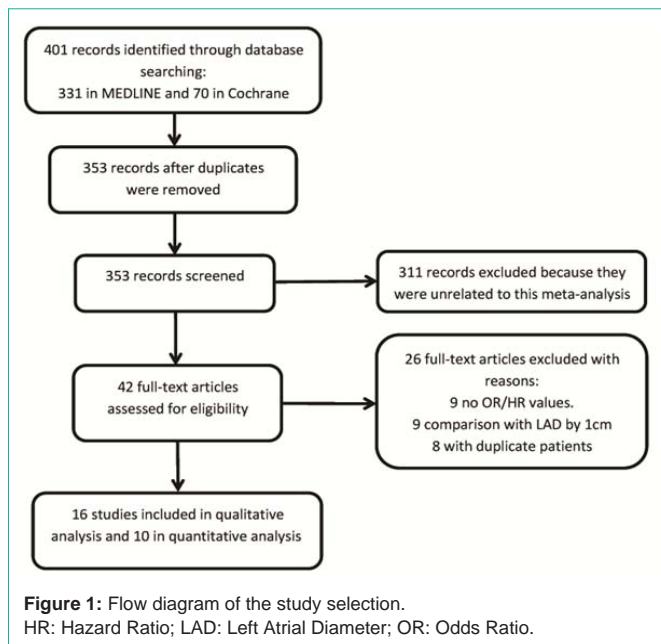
401 records identified through database searching:
331 in MEDLINE and 70 in Cochrane

353 records after duplicates were removed

353 records screened

311 records excluded because they were unrelated to this meta-analysis

42 full-text articles assessed for eligibility

26 full-text articles excluded with reasons:
9 no OR/HR values.
9 comparison with LAD by 1cm
8 with duplicate patients

16 studies included in qualitative analysis and 10 in quantitative analysis

**Figure 1:** Flow diagram of the study selection.
HR: Hazard Ratio; LAD: Left Atrial Diameter; OR: Odds Ratio.